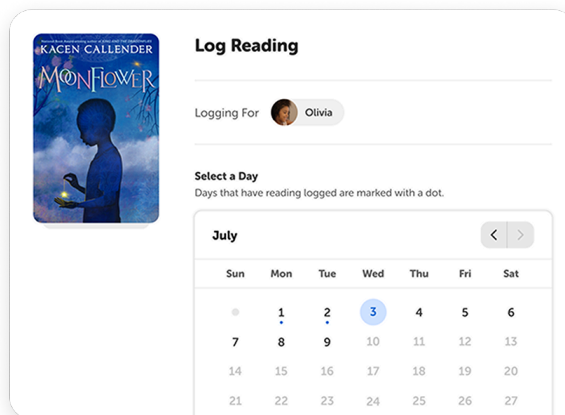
National Book Award-winning author of KING AND THE DRAGONFLIES
KACEN CALLENDER
MOONFLOWER

Log Reading

Logging For Olivia

Select a Day
Days that have reading logged are marked with a dot.

July

| Sun | Mon | Tue | Wed | Thu | Fri | Sat |
|---|---|---|---|---|---|---|
| | 1 | 2 | 3 | 4 | 5 | 6 |
| 7 | 8 | 9 | 10 | 11 | 12 | 13 |
| 14 | 15 | 16 | 17 | 18 | 19 | 20 |
| 21 | 22 | 23 | 24 | 25 | 26 | 27 |